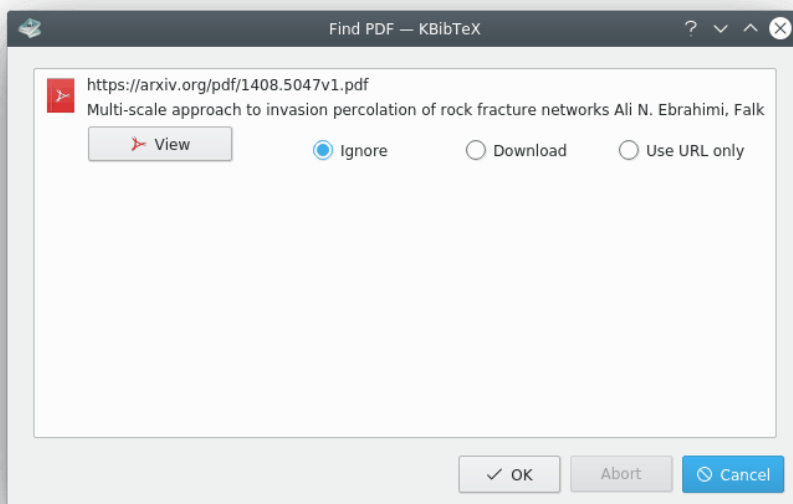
Find PDF — KBibTeX

?

https://arxiv.org/pdf/1408.5047v1.pdf

Multi-scale approach to invasion percolation of rock fracture networks Ali N. Ebrahimi, Falk

View

Ignore

Download

Use URL only

OK

Abort

Cancel